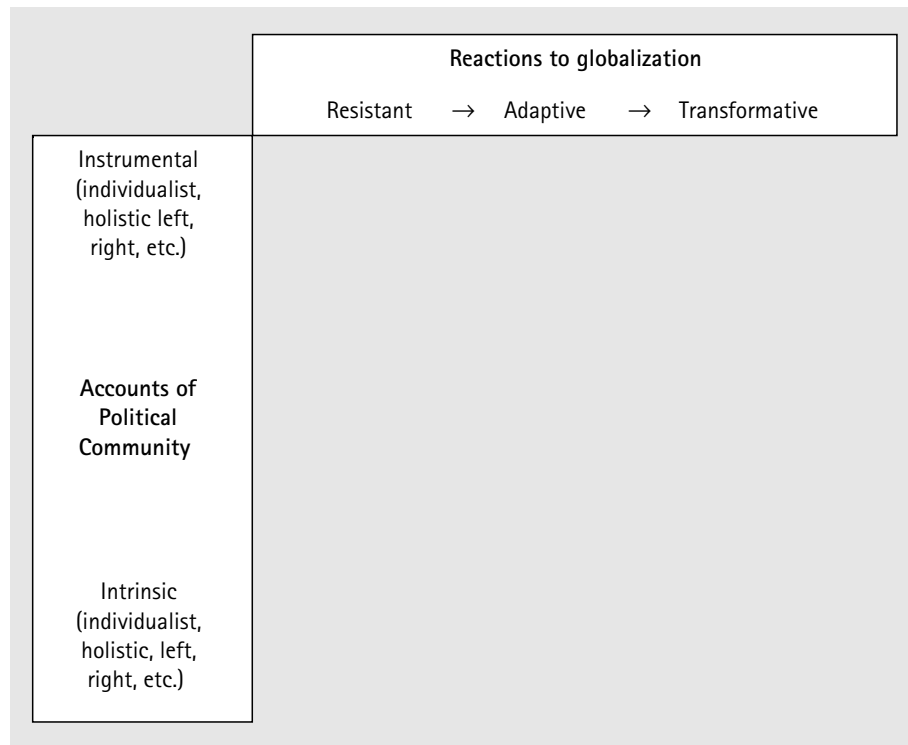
Reactions to globalization

Resistant $\rightarrow$ Adaptive $\rightarrow$ Transformative

Instrumental (individualist, holistic left, right, etc.)

Accounts of Political Community

Intrinsic (individualist, holistic, left, right, etc.)